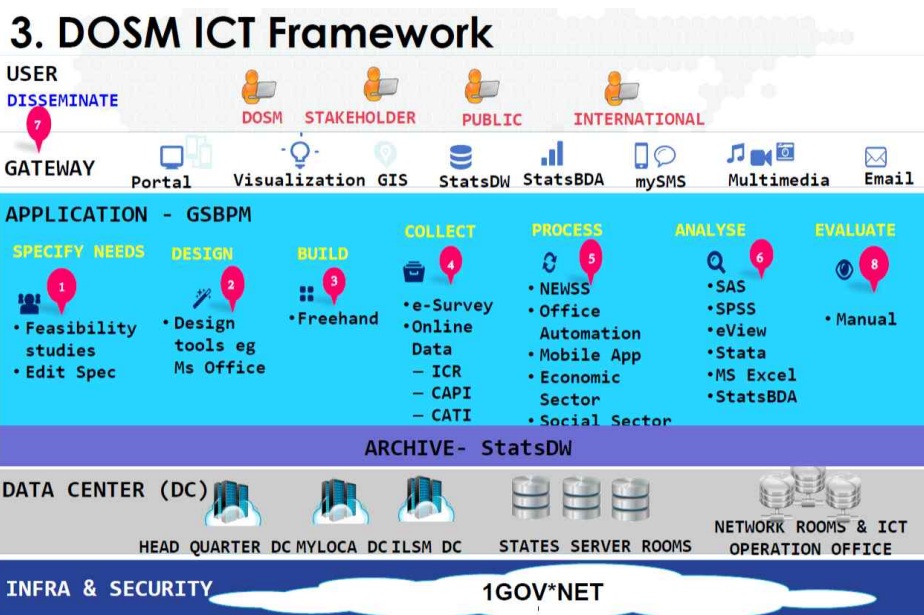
3. DOSM ICT Framework

USER
DISSEMINATE
DOSM STAKEHOLDER PUBLIC INTERNATIONAL

7
GATEWAY
Portal Visualization GIS StatsDW StatsBDA mySMS Multimedia Email

APPLICATION - GSBPM

SPECIFY NEEDS
1
• Feasibility studies
• Edit Spec

DESIGN
2
• Design tools eg Ms Office

BUILD
3
• Freehand

COLLECT
4
• e-Survey
• Online Data
– ICR
– CAPI
– CATI

PROCESS
5
• NEWSS
• Office Automation
• Mobile App
• Economic Sector
• Social Sector

ANALYSE
6
• SAS
• SPSS
• eView
• Stata
• MS Excel
• StatsBDA

EVALUATE
8
• Manual

ARCHIVE- StatsDW

DATA CENTER (DC)
HEAD QUARTER DC MYLOCA DC ILSM DC STATES SERVER ROOMS NETWORK ROOMS & ICT OPERATION OFFICE

INFRA & SECURITY
1GOV*NET